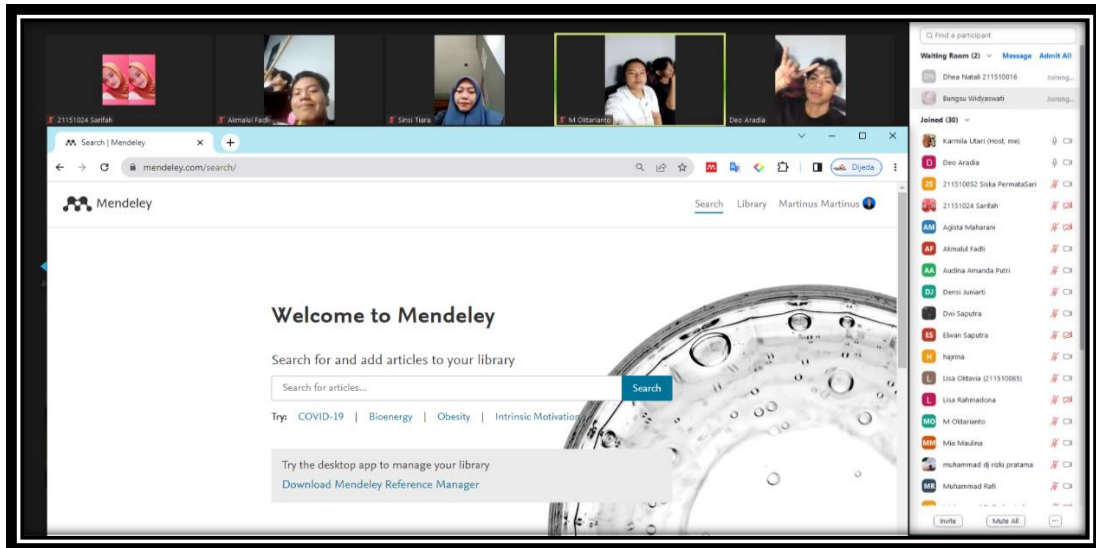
21151024 Sarifah
Akmalul Fadli
Sinsi Tiara
M Oktarianto
Deo Aradia

Search | Mendeley
mendeley.com/search/
Dijeda

Mendeley
Search Library Martinus Martinus

Welcome to Mendeley

Search for and add articles to your library

Search for articles...
Search

Try: COVID-19 | Bioenergy | Obesity | Intrinsic Motivation

Try the desktop app to manage your library
Download Mendeley Reference Manager

Find a participant
Waiting Room (2) Message Admit All
Dhea Natali 211510016 Joining...
Bungsu Widyaswati Joining...
Joined (30)
Karmila Utari (Host, me)
Deo Aradia
211510052 Siska PermataSari
21151024 Sarifah
Agista Maharani
Akmalul Fadli
Audina Amanda Putri
Denisi Juniarti
Dwi Saputra
Elwan Saputra
hajrina
Lisa Oktavia (211510083)
Lisa Rahmadona
M Oktarianto
Mia Maulina
muhammad dj rizki pratama
Muhammad Rafi
Invite Mute All